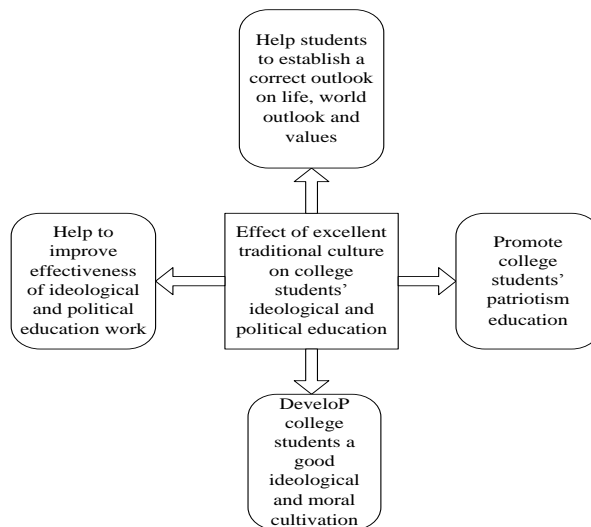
Help students to establish a correct outlook on life, world outlook and values

Help to improve effectiveness of ideological and political education work

Effect of excellent traditional culture on college students' ideological and political education

Promote college students' patriotism education

DeveloP college students a good ideological and moral cultivation